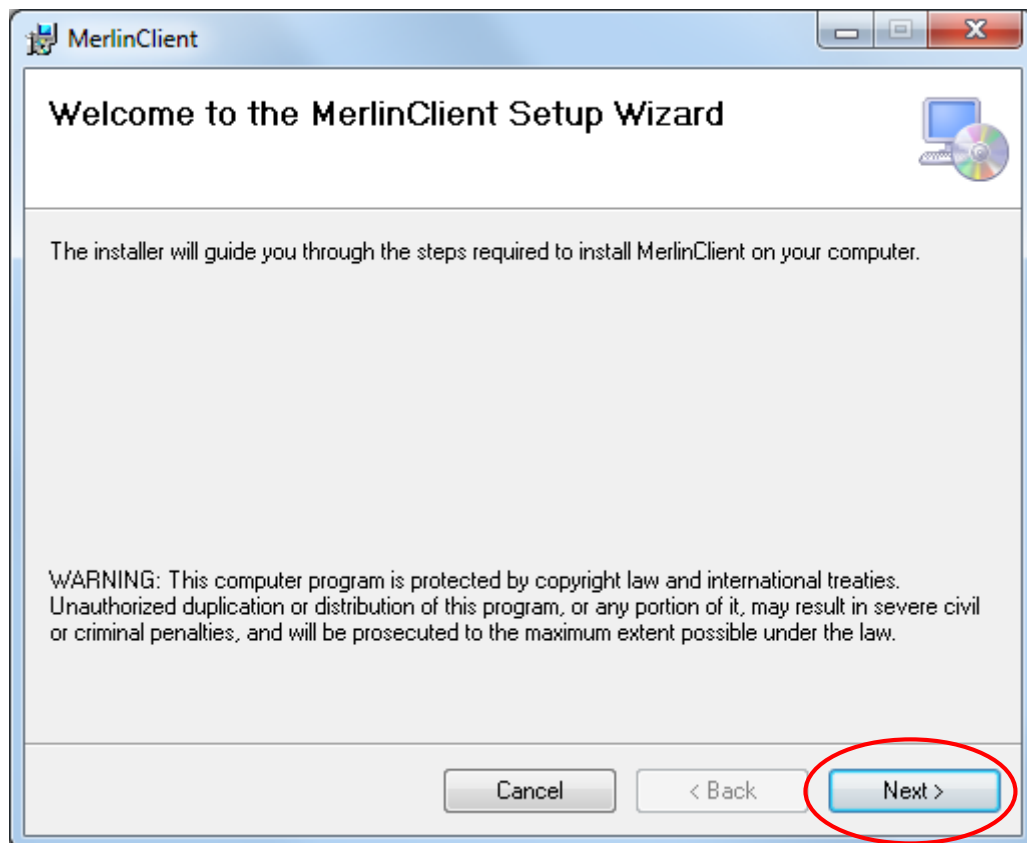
MerlinClient

Welcome to the MerlinClient Setup Wizard

The installer will guide you through the steps required to install MerlinClient on your computer.

WARNING: This computer program is protected by copyright law and international treaties. Unauthorized duplication or distribution of this program, or any portion of it, may result in severe civil or criminal penalties, and will be prosecuted to the maximum extent possible under the law.

Cancel < Back Next >